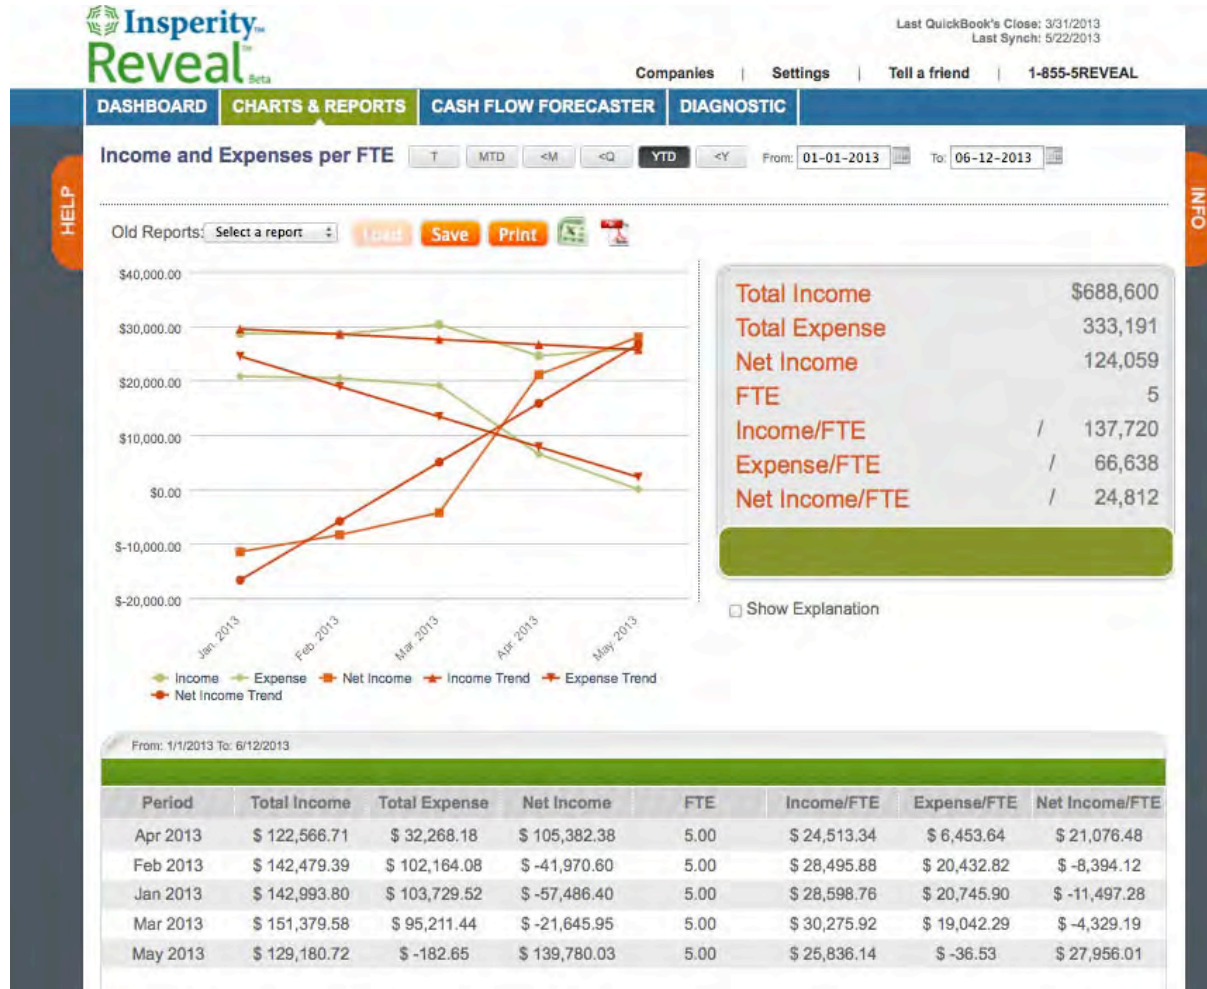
Insperity™
Reveal™ Beta

Last QuickBook's Close: 3/31/2013
Last Synch: 5/22/2013

Companies | Settings | Tell a friend | 1-855-5REVEAL

DASHBOARD | CHARTS & REPORTS | CASH FLOW FORECASTER | DIAGNOSTIC

HELP

INFO

Income and Expenses per FTE

T | MTD | <M | <Q | YTD | <Y | From: 01-01-2013 | To: 06-12-2013

Old Reports: Select a report | Load | Save | Print

$40,000.00
$30,000.00
$20,000.00
$10,000.00
$0.00
$-10,000.00
$-20,000.00

Jan 2013
Feb 2013
Mar 2013
Apr 2013
May 2013

Income | Expense | Net Income | Income Trend | Expense Trend | Net Income Trend

| | |
|---|---|
| Total Income | $688,600 |
| Total Expense | 333,191 |
| Net Income | 124,059 |
| FTE | 5 |
| Income/FTE | / 137,720 |
| Expense/FTE | / 66,638 |
| Net Income/FTE | / 24,812 |

Show Explanation

From: 1/1/2013 To: 6/12/2013

| Period | Total Income | Total Expense | Net Income | FTE | Income/FTE | Expense/FTE | Net Income/FTE |
|---|---|---|---|---|---|---|---|
| Apr 2013 | $ 122,566.71 | $ 32,268.18 | $ 105,382.38 | 5.00 | $ 24,513.34 | $ 6,453.64 | $ 21,076.48 |
| Feb 2013 | $ 142,479.39 | $ 102,164.08 | $ -41,970.60 | 5.00 | $ 28,495.88 | $ 20,432.82 | $ -8,394.12 |
| Jan 2013 | $ 142,993.80 | $ 103,729.52 | $ -57,486.40 | 5.00 | $ 28,598.76 | $ 20,745.90 | $ -11,497.28 |
| Mar 2013 | $ 151,379.58 | $ 95,211.44 | $ -21,645.95 | 5.00 | $ 30,275.92 | $ 19,042.29 | $ -4,329.19 |
| May 2013 | $ 129,180.72 | $ -182.65 | $ 139,780.03 | 5.00 | $ 25,836.14 | $ -36.53 | $ 27,956.01 |